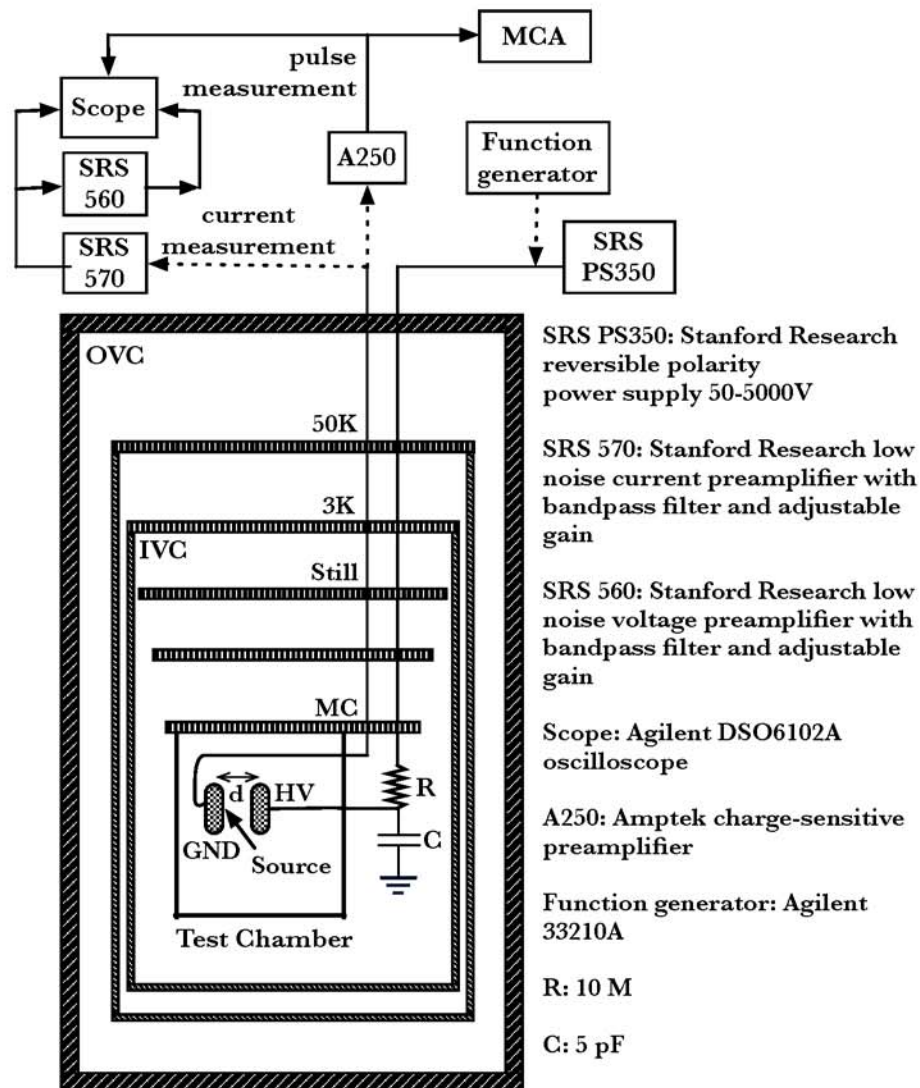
MCA

pulse measurement

Scope

SRS 560

SRS 570

A250

Function generator

current measurement

SRS PS350

OVC

50K

3K

IVC

Still

MC

d

HV

R

C

GND

Source

Test Chamber

SRS PS350: Stanford Research reversible polarity power supply 50-5000V

SRS 570: Stanford Research low noise current preamplifier with bandpass filter and adjustable gain

SRS 560: Stanford Research low noise voltage preamplifier with bandpass filter and adjustable gain

Scope: Agilent DSO6102A oscilloscope

A250: Amptek charge-sensitive preamplifier

Function generator: Agilent 33210A

R: 10 M

C: 5 pF